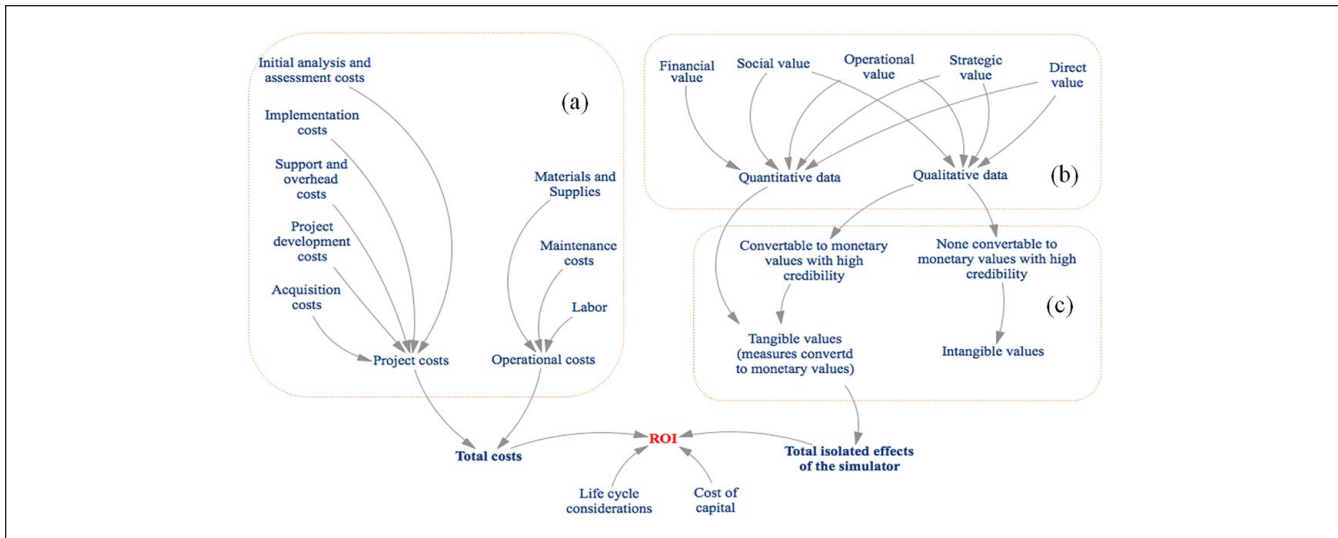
Initial analysis and assessment costs

(a)

Implementation costs

Support and overhead costs

Project development costs

Acquisition costs

Materials and Supplies

Maintenance costs

Labor

Project costs

Operational costs

Financial value

Social value

Operational value

Strategic value

Direct value

Quantitative data

Qualitative data

(b)

Convertable to monetary values with high credibility

None convertable to monetary values with high credibility

(c)

Tangible values (measures convertd to monetary values)

Intangible values

Total costs

ROI

Total isolated effects of the simulator

Life cycle considerations

Cost of capital